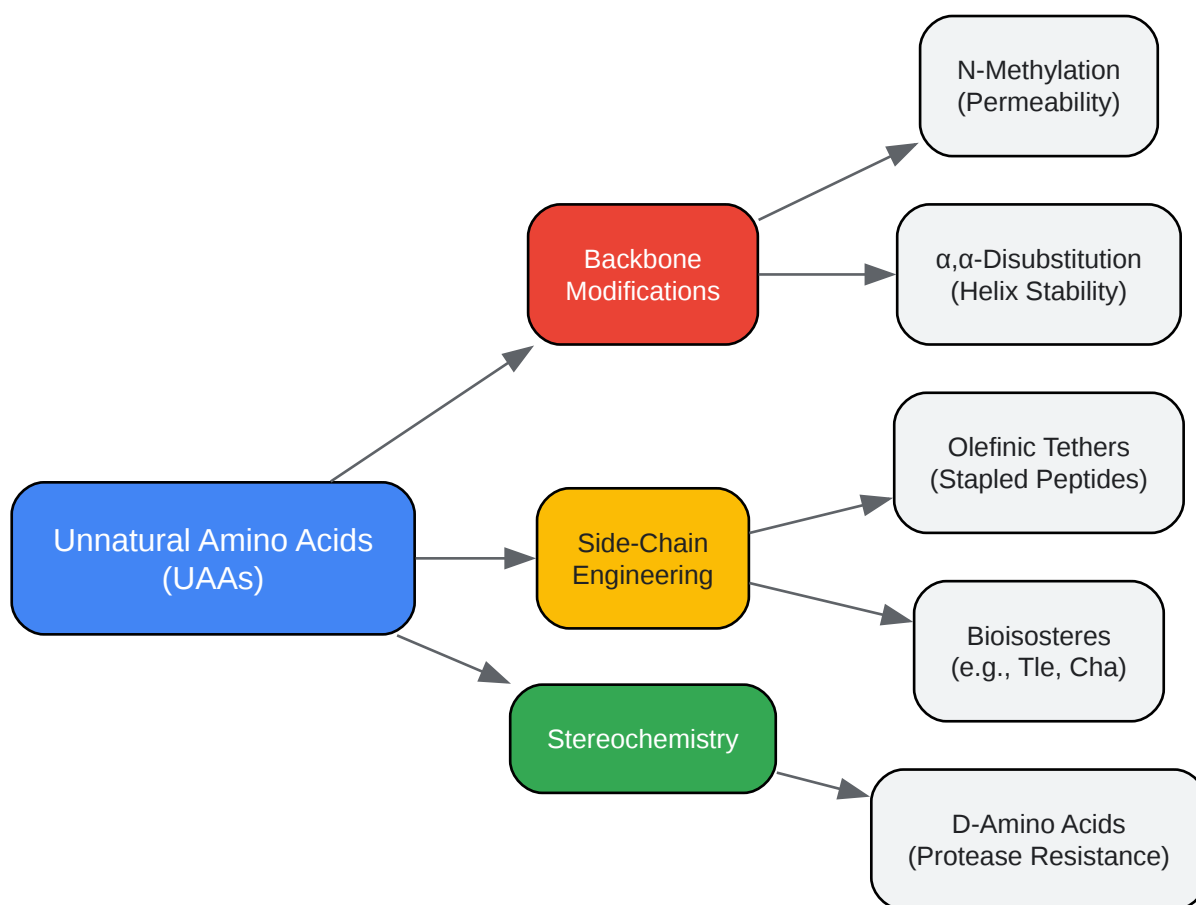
Unnatural Amino Acids (UAAs)

Backbone Modifications

N-Methylation (Permeability)

α,α-Disubstitution (Helix Stability)

Side-Chain Engineering

Olefinic Tethers (Stapled Peptides)

Bioisosteres (e.g., Tle, Cha)

Stereochemistry

D-Amino Acids (Protease Resistance)